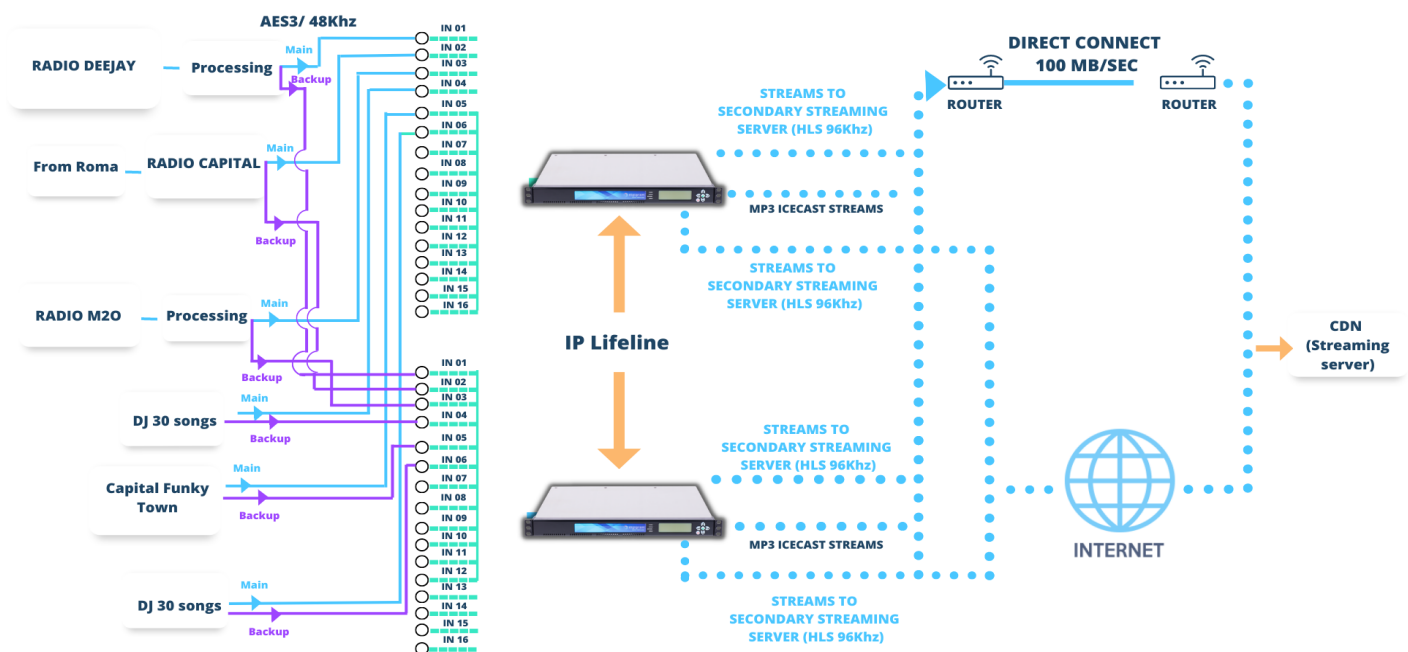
AES3/ 48Khz

RADIO DEEJAY
Processing
Main
Backup

From Roma
RADIO CAPITAL
Main
Backup

RADIO M2O
Processing
Main
Backup

DJ 30 songs
Main
Backup

Capital Funky Town
Main
Backup

DJ 30 songs
Main
Backup

IN 01
IN 02
IN 03
IN 04
IN 05
IN 06
IN 07
IN 08
IN 09
IN 10
IN 11
IN 12
IN 13
IN 14
IN 15
IN 16

IN 01
IN 02
IN 03
IN 04
IN 05
IN 06
IN 07
IN 08
IN 09
IN 10
IN 11
IN 12
IN 13
IN 14
IN 15
IN 16

STREAMS TO SECONDARY STREAMING SERVER (HLS 96Khz)

MP3 ICECAST STREAMS

STREAMS TO SECONDARY STREAMING SERVER (HLS 96Khz)

IP Lifeline

STREAMS TO SECONDARY STREAMING SERVER (HLS 96Khz)

MP3 ICECAST STREAMS

STREAMS TO SECONDARY STREAMING SERVER (HLS 96Khz)

DIRECT CONNECT
100 MB/SEC
ROUTER
ROUTER

CDN (Streaming server)

INTERNET